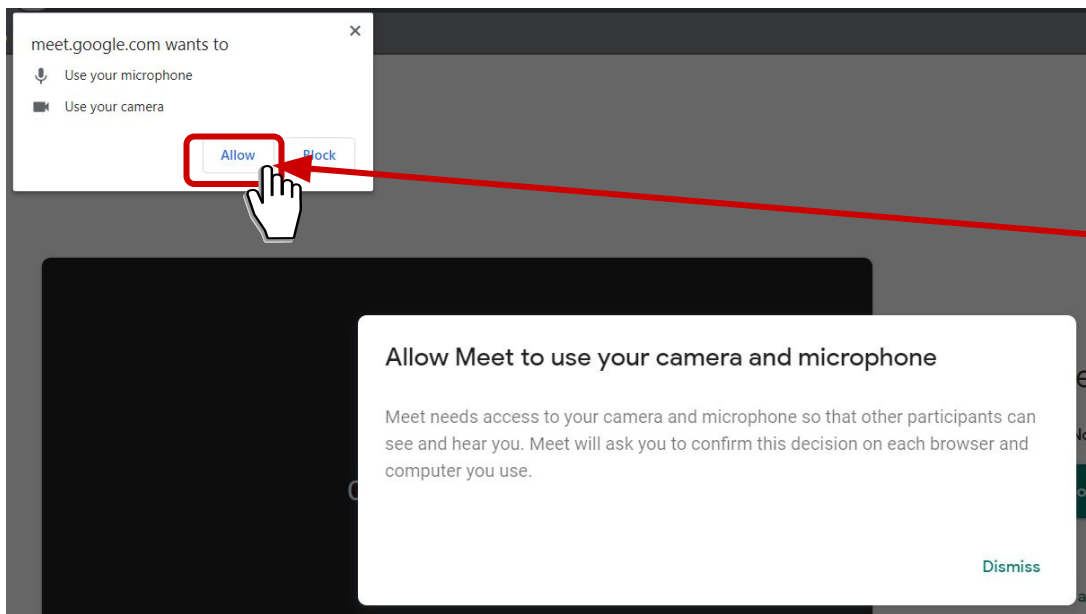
meet.google.com wants to

×

Use your microphone

Use your camera

Allow

Block

Allow Meet to use your camera and microphone

Meet needs access to your camera and microphone so that other participants can see and hear you. Meet will ask you to confirm this decision on each browser and computer you use.

Dismiss